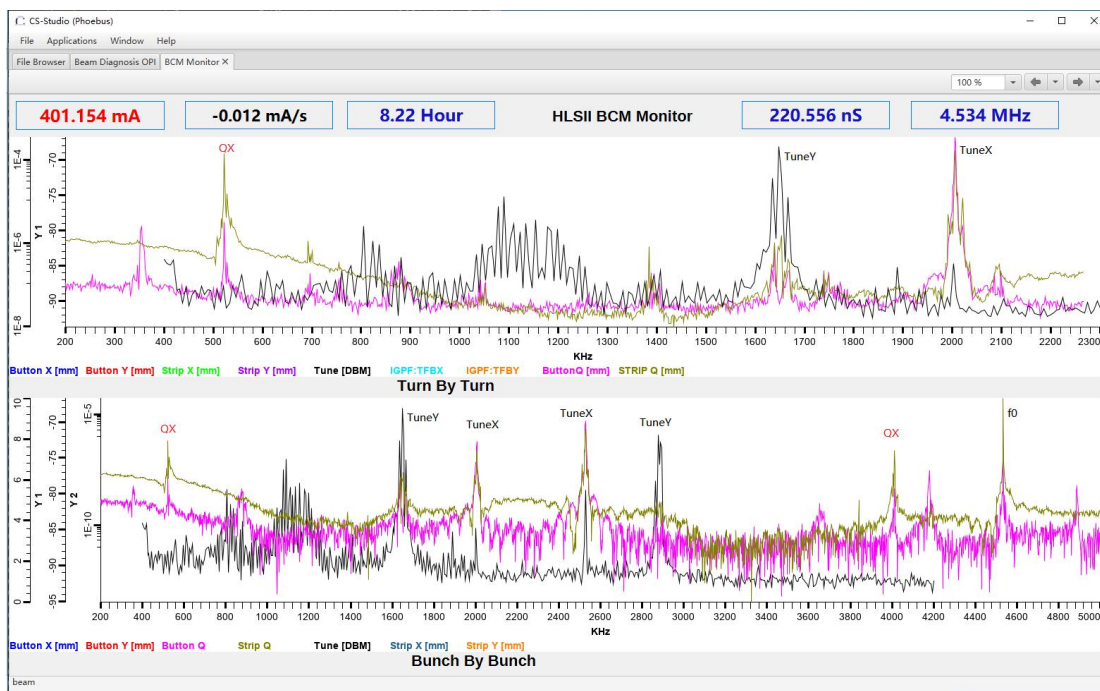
CS-Studio (Phoebus)

File Applications Window Help

File Browser Beam Diagnosis OPI BCM Monitor ×

100 %

401.154 mA
-0.012 mA/s
8.22 Hour
HLSII BCM Monitor
220.556 nS
4.534 MHz

1E-4
1E-6
1E-8
Y 1
-70
-75
-80
-85
-90

QX
TuneY
TuneX

200 300 400 500 600 700 800 900 1000 1100 1200 1300 1400 1500 1600 1700 1800 1900 2000 2100 2200 2300
KHz

Button X [mm] Button Y [mm] Strip X [mm] Strip Y [mm] Tune [DBM] IGPF:TFBX IGPF:TFBY ButtonQ [mm] STRIP Q [mm]

Turn By Turn

10
8
6
4
2
0
Y 1
-70
-75
-80
-85
-90
-95
Y 2
1E-5
1E-10

QX
TuneY
TuneX
TuneX
TuneY
QX
f0

200 400 600 800 1000 1200 1400 1600 1800 2000 2200 2400 2600 2800 3000 3200 3400 3600 3800 4000 4200 4400 4600 4800 5000
KHz

Button X [mm] Button Y [mm] Button Q Strip Q Tune [DBM] Strip X [mm] Strip Y [mm]

Bunch By Bunch

beam